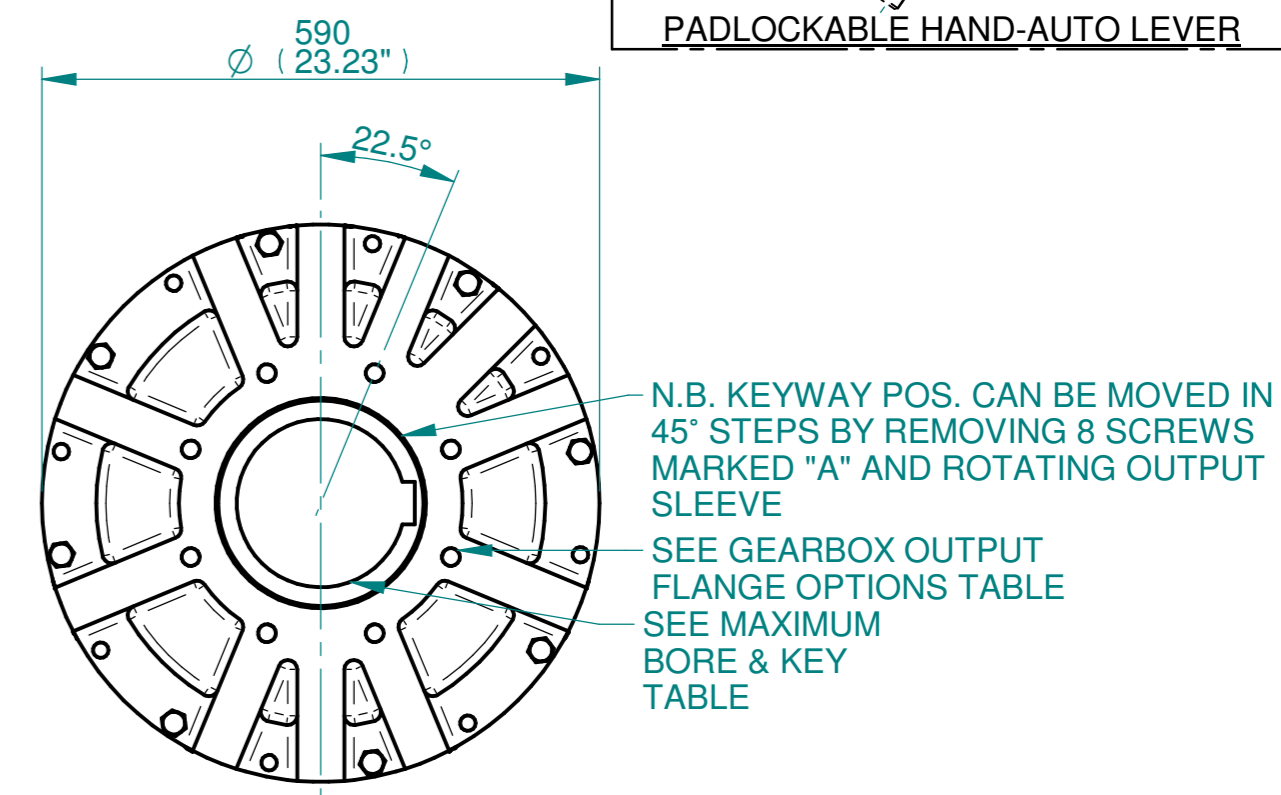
PADLOCKABLE HAND-AUTO LEVER

590
$\varnothing$ ( 23.23" )

22.5°

N.B. KEYWAY POS. CAN BE MOVED IN 45° STEPS BY REMOVING 8 SCREWS MARKED "A" AND ROTATING OUTPUT SLEEVE

SEE GEARBOX OUTPUT FLANGE OPTIONS TABLE

SEE MAXIMUM BORE & KEY TABLE